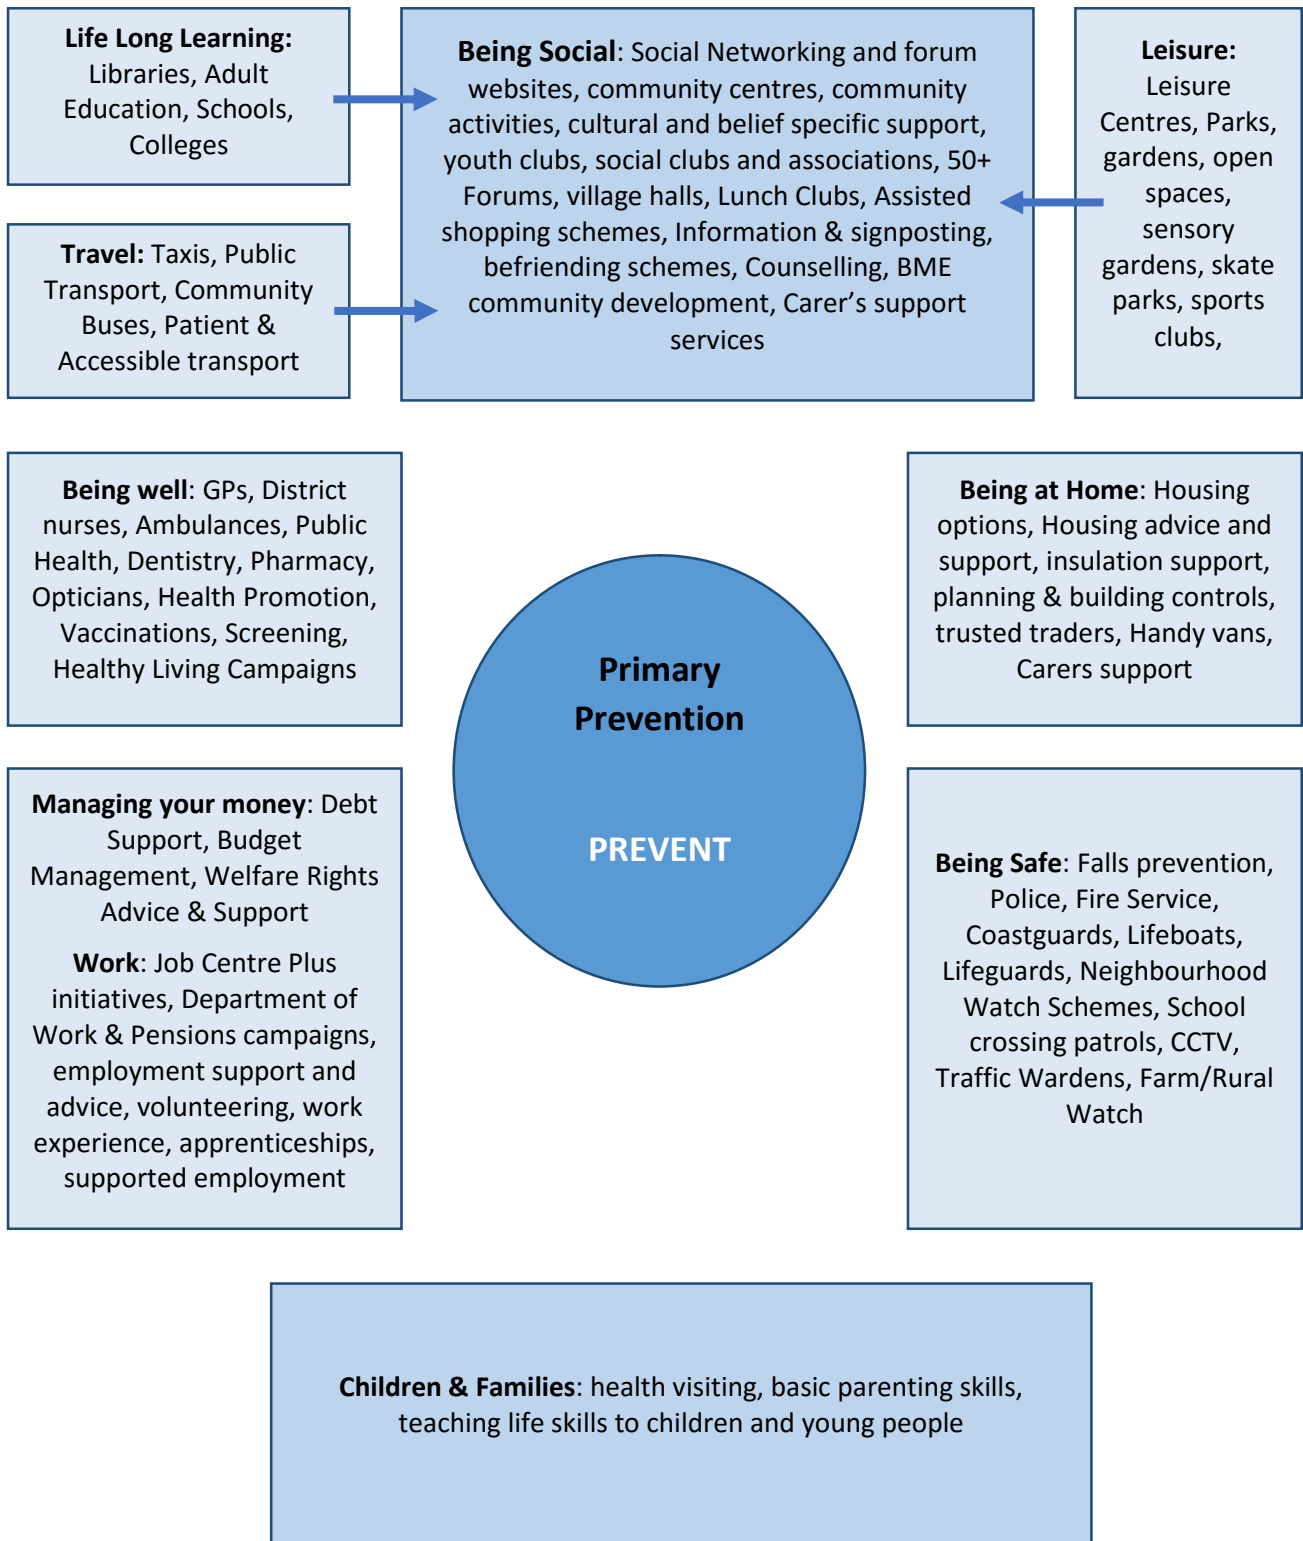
**Life Long Learning:** Libraries, Adult Education, Schools, Colleges

**Being Social**: Social Networking and forum websites, community centres, community activities, cultural and belief specific support, youth clubs, social clubs and associations, 50+ Forums, village halls, Lunch Clubs, Assisted shopping schemes, Information & signposting, befriending schemes, Counselling, BME community development, Carer's support services

**Leisure:** Leisure Centres, Parks, gardens, open spaces, sensory gardens, skate parks, sports clubs,

**Travel:** Taxis, Public Transport, Community Buses, Patient & Accessible transport

**Being well**: GPs, District nurses, Ambulances, Public Health, Dentistry, Pharmacy, Opticians, Health Promotion, Vaccinations, Screening, Healthy Living Campaigns

Primary Prevention

PREVENT

**Being at Home**: Housing options, Housing advice and support, insulation support, planning & building controls, trusted traders, Handy vans, Carers support

**Managing your money**: Debt Support, Budget Management, Welfare Rights Advice & Support

**Work**: Job Centre Plus initiatives, Department of Work & Pensions campaigns, employment support and advice, volunteering, work experience, apprenticeships, supported employment

**Being Safe**: Falls prevention, Police, Fire Service, Coastguards, Lifeboats, Lifeguards, Neighbourhood Watch Schemes, School crossing patrols, CCTV, Traffic Wardens, Farm/Rural Watch

**Children & Families**: health visiting, basic parenting skills, teaching life skills to children and young people